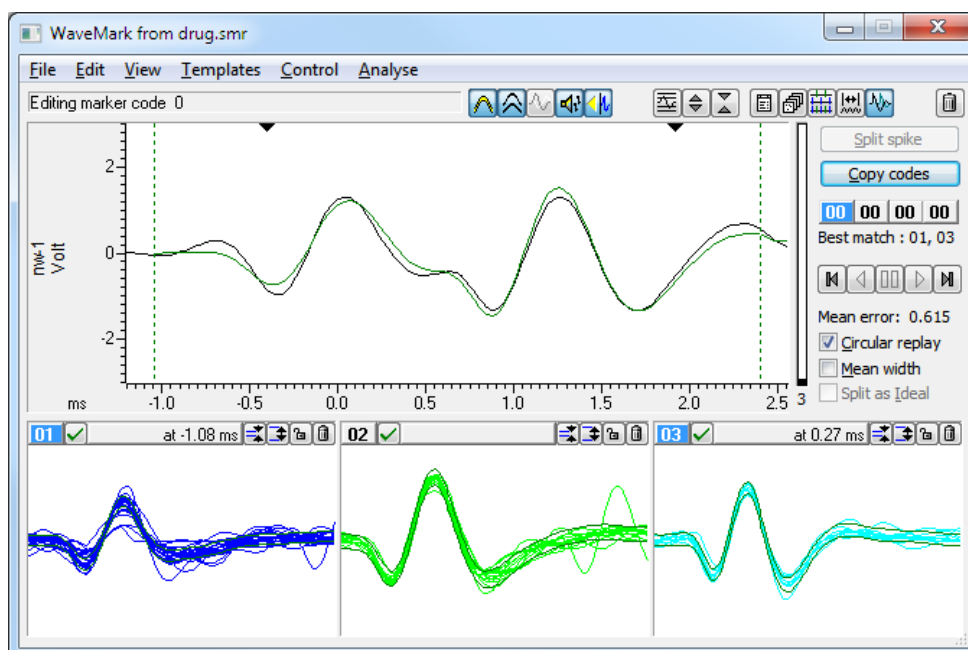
WaveMark from drug.smr

File Edit View Templates Control Analyse

Editing marker code 0

2
0
-2
nw-1 Volt
ms -1.0 -0.5 0.0 0.5 1.0 1.5 2.0 2.5 3

Split spike
Copy codes
00 00 00 00
Best match : 01, 03

Mean error: 0.615
Circular replay
Mean width
Split as Ideal

01 at -1.08 ms
02
03 at 0.27 ms